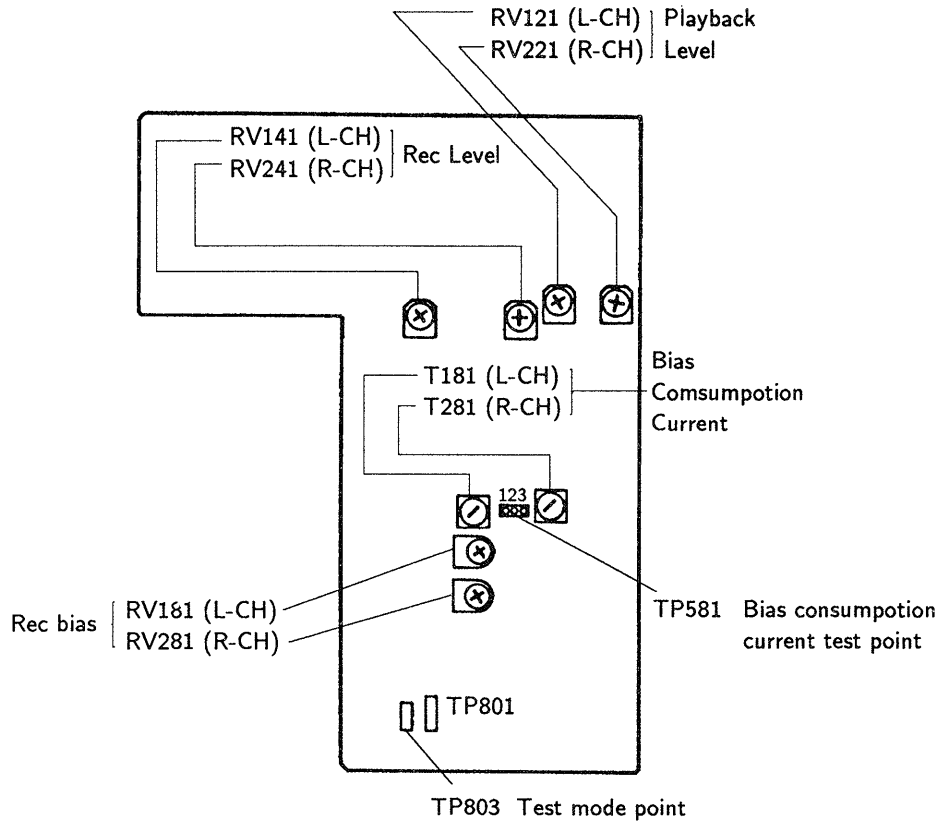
RV121 (L-CH) Playback
RV221 (R-CH) Level

RV141 (L-CH)
RV241 (R-CH) Rec Level

T181 (L-CH)
T281 (R-CH)

Bias
Comsumpotion
Current

123

Rec bias RV181 (L-CH)
RV281 (R-CH)

TP581 Bias consumpotion current test point

TP801

TP803 Test mode point